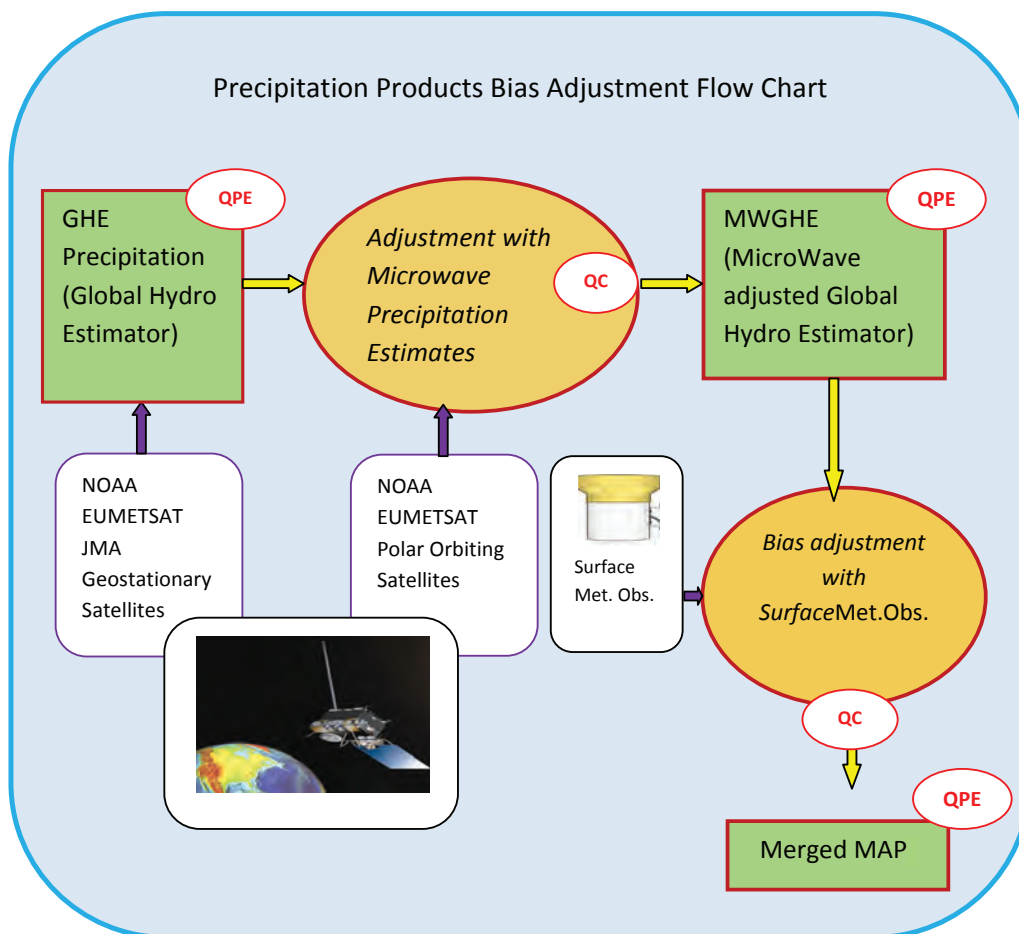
Precipitation Products Bias Adjustment Flow Chart

QPE

GHE Precipitation (Global Hydro Estimator)

Adjustment with Microwave Precipitation Estimates

QC

QPE

MWGHE (MicroWave adjusted Global Hydro Estimator)

NOAA
EUMETSAT
JMA
Geostationary Satellites

NOAA
EUMETSAT
Polar Orbiting Satellites

Surface Met. Obs.

Bias adjustment with SurfaceMet.Obs.

QC

QPE

Merged MAP